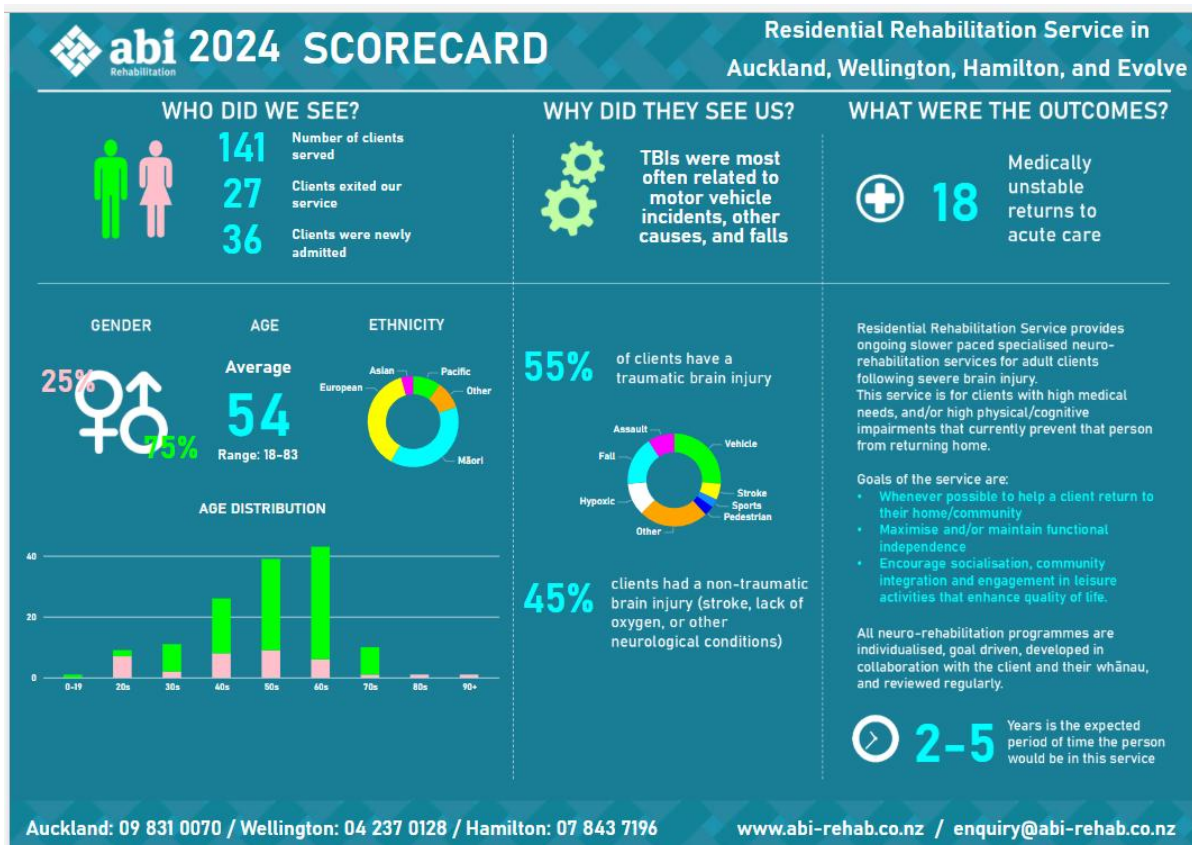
abi Rehabilitation 2024 SCORECARD

Residential Rehabilitation Service in Auckland, Wellington, Hamilton, and Evolve

WHO DID WE SEE?

141 Number of clients served
27 Clients exited our service
36 Clients were newly admitted

WHY DID THEY SEE US?

TBIs were most often related to motor vehicle incidents, other causes, and falls

WHAT WERE THE OUTCOMES?

18 Medically unstable returns to acute care

GENDER

25%
75%

AGE

Average
54
Range: 18-83

ETHNICITY

Asian
Pacific
Other
European
Māori

AGE DISTRIBUTION

40
20
0
0-19
20s
30s
40s
50s
60s
70s
80s
90+

55% of clients have a traumatic brain injury

Assault
Vehicle
Fall
Stroke
Sports
Pedestrian
Hypoxic
Other

45% clients had a non-traumatic brain injury (stroke, lack of oxygen, or other neurological conditions)

Residential Rehabilitation Service provides ongoing slower paced specialised neuro-rehabilitation services for adult clients following severe brain injury.
This service is for clients with high medical needs, and/or high physical/cognitive impairments that currently prevent that person from returning home.

Goals of the service are:
• Whenever possible to help a client return to their home/community
• Maximise and/or maintain functional independence
• Encourage socialisation, community integration and engagement in leisure activities that enhance quality of life.

All neuro-rehabilitation programmes are individualised, goal driven, developed in collaboration with the client and their whānau, and reviewed regularly.

2-5 Years is the expected period of time the person would be in this service

Auckland: 09 831 0070 / Wellington: 04 237 0128 / Hamilton: 07 843 7196
www.abi-rehab.co.nz / enquiry@abi-rehab.co.nz